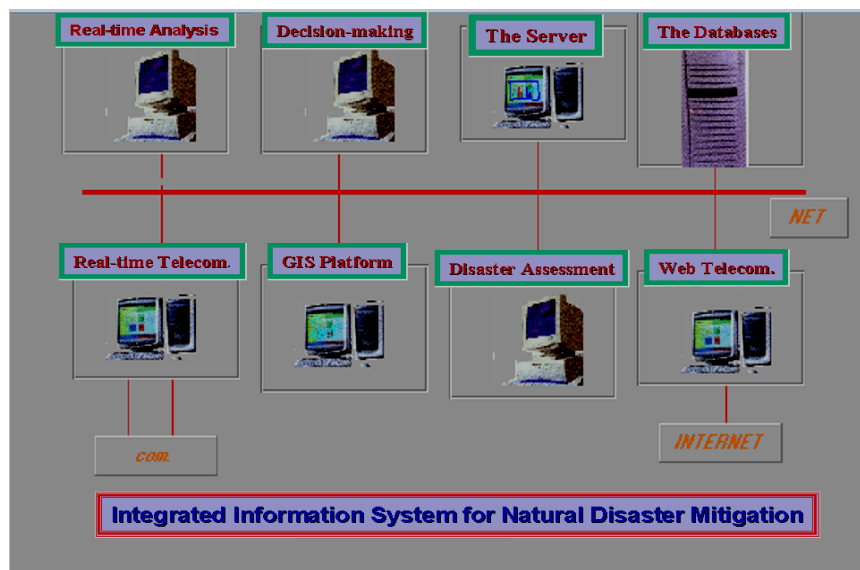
Real-time Analysis

Decision-making

The Server

The Databases

NET

Real-time Telecom.

GIS Platform

Disaster Assessment

Web Telecom.

com.

INTERNET

Integrated Information System for Natural Disaster Mitigation